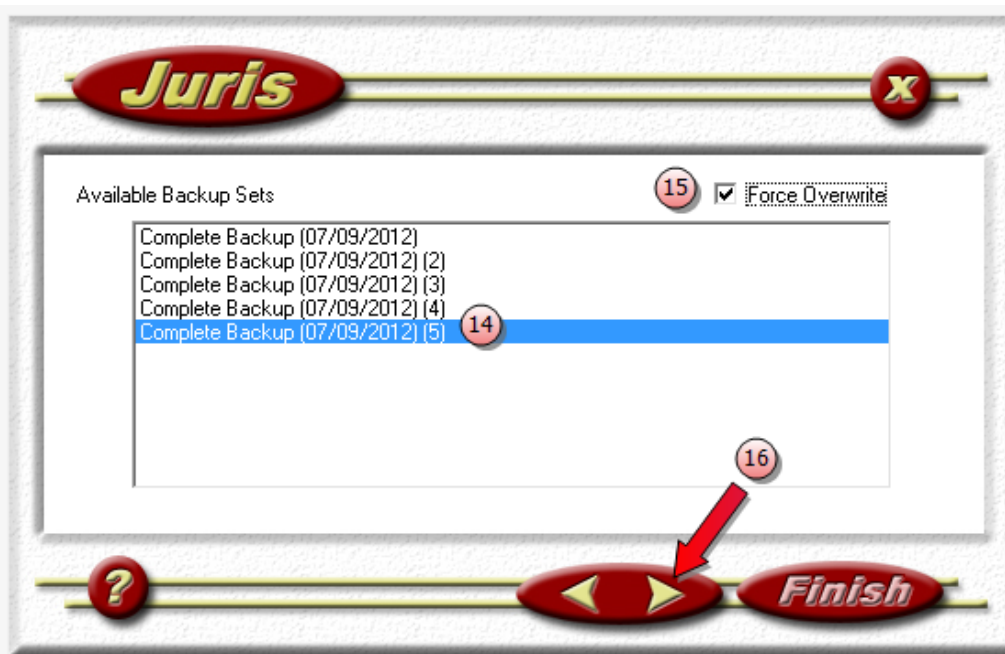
Juris

x

Available Backup Sets

15

Force Overwrite

Complete Backup (07/09/2012)
Complete Backup (07/09/2012) (2)
Complete Backup (07/09/2012) (3)
Complete Backup (07/09/2012) (4)
Complete Backup (07/09/2012) (5)

14

16

?

Finish